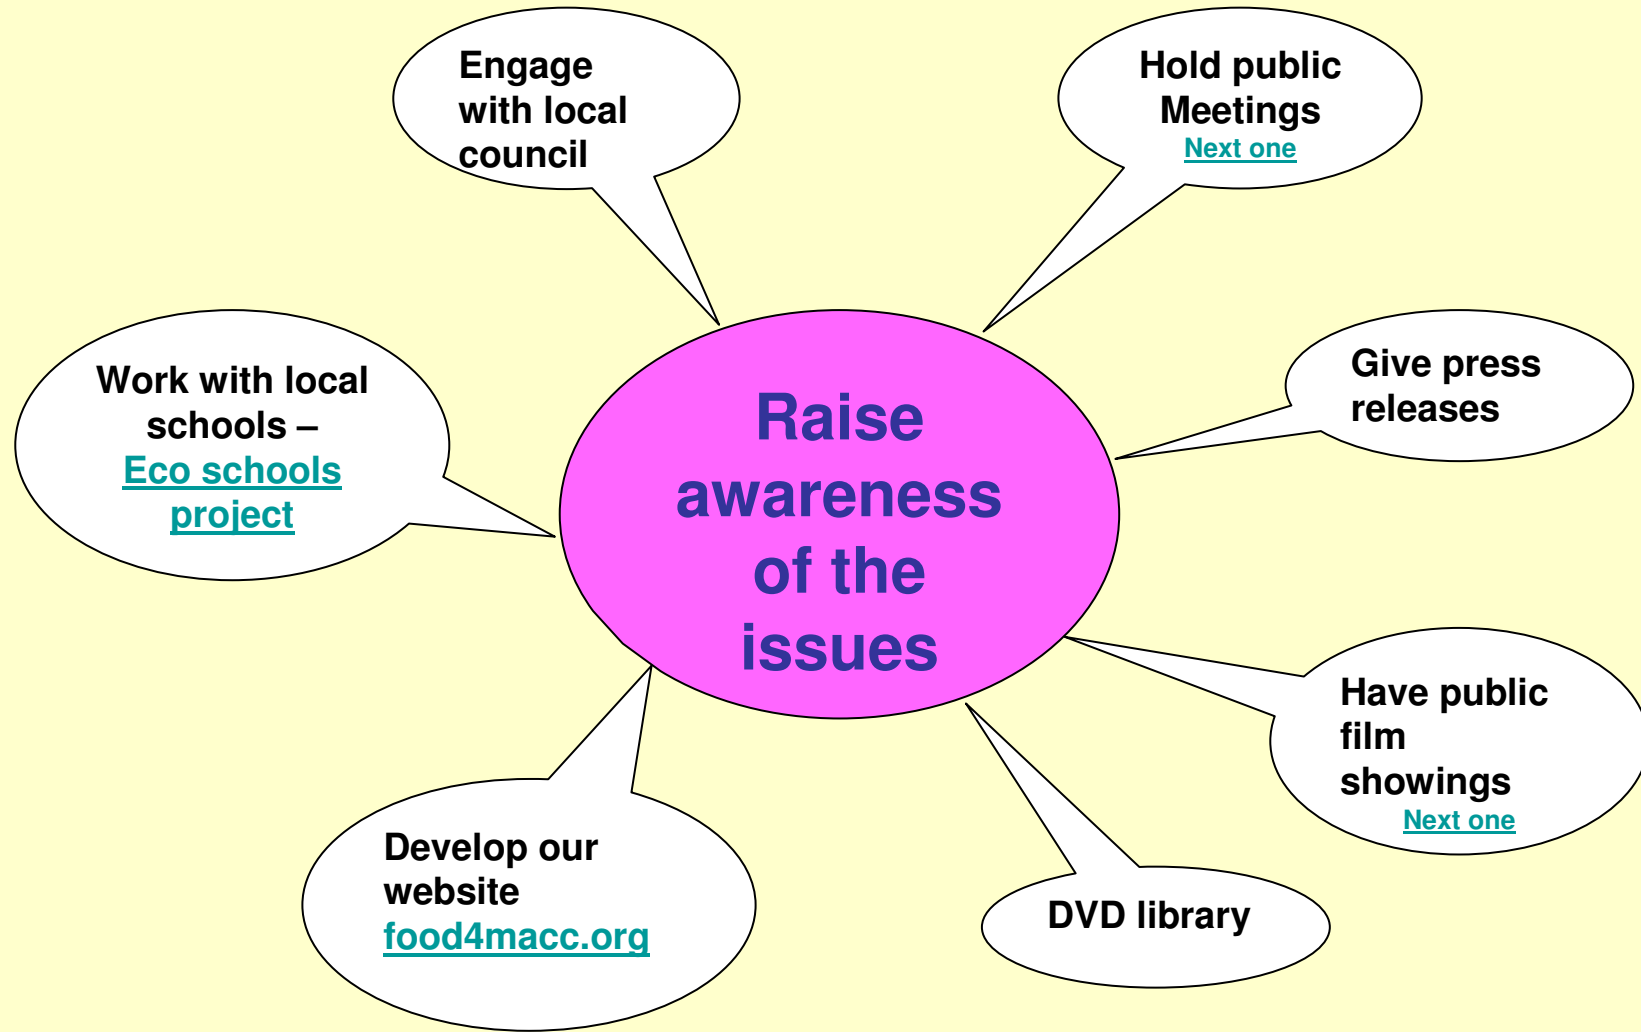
Engage with local council

Hold public Meetings
Next one

Work with local schools – Eco schools project

Raise awareness of the issues

Give press releases

Have public film showings
Next one

Develop our website food4macc.org

DVD library